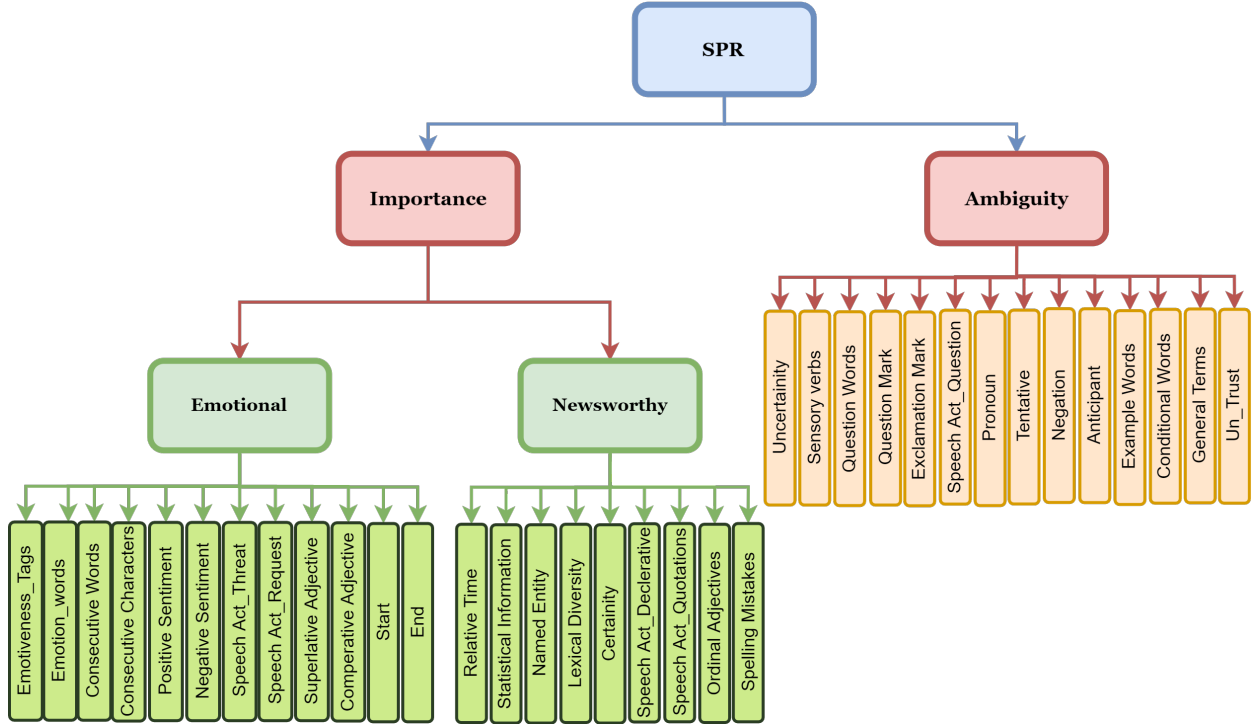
SPR

Importance

Ambiguity

Emotional

Newsworthy

Emotiveness_Tags
Emotion_words
Consecutive Words
Consecutive Characters
Positive Sentiment
Negative Sentiment
Speech Act_Threat
Speech Act_Request
Superlative Adjective
Comperative Adjective
Start
End

Relative Time
Statistical Information
Named Entity
Lexical Diversity
Certainity
Speech Act_Declerative
Speech Act_Quotations
Ordinal Adjectives
Spelling Mistakes

Uncertainity
Sensory verbs
Question Words
Question Mark
Exclamation Mark
Speech Act_Question
Pronoun
Tentative
Negation
Anticipant
Example Words
Conditional Words
General Terms
Un_Trust